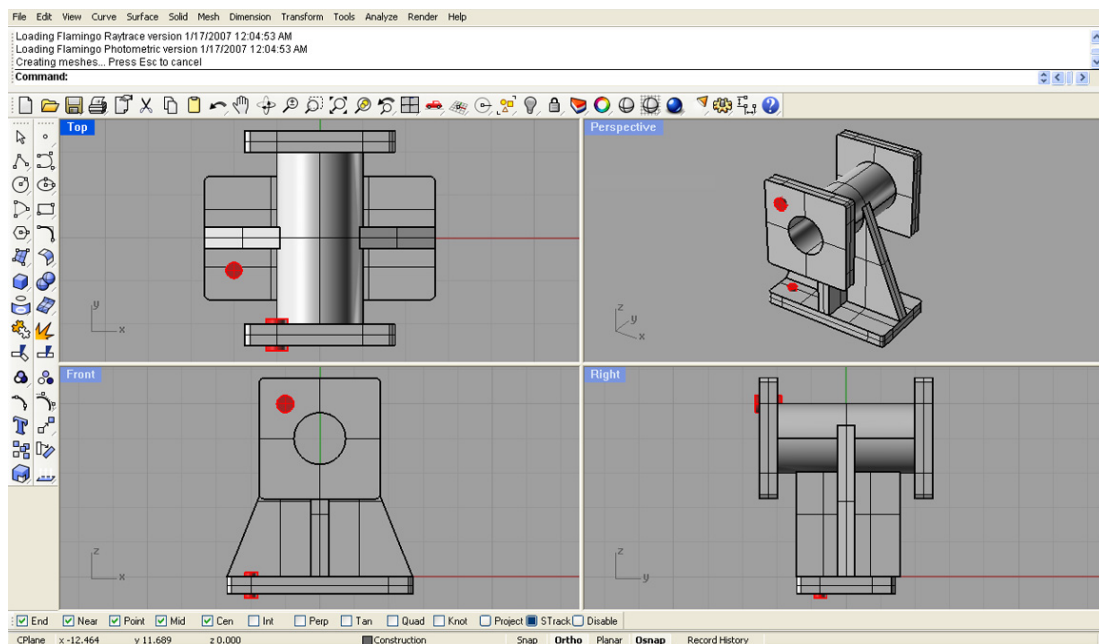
File Edit View Curve Surface Solid Mesh Dimension Transform Tools Analyze Render Help

Loading Flamingo Raytrace version 1/17/2007 12:04:53 AM
Loading Flamingo Photometric version 1/17/2007 12:04:53 AM
Creating meshes... Press Esc to cancel
Command:

Top

Perspective

Front

Right

y
x

z
y
x

z
x

z
y

End Near Point Mid Cen Int Perp Tan Quad Knot Project STrack Disable

CPlane x -12.464 y 11.689 z 0.000 Construction Snap Ortho Planar Osnap Record History